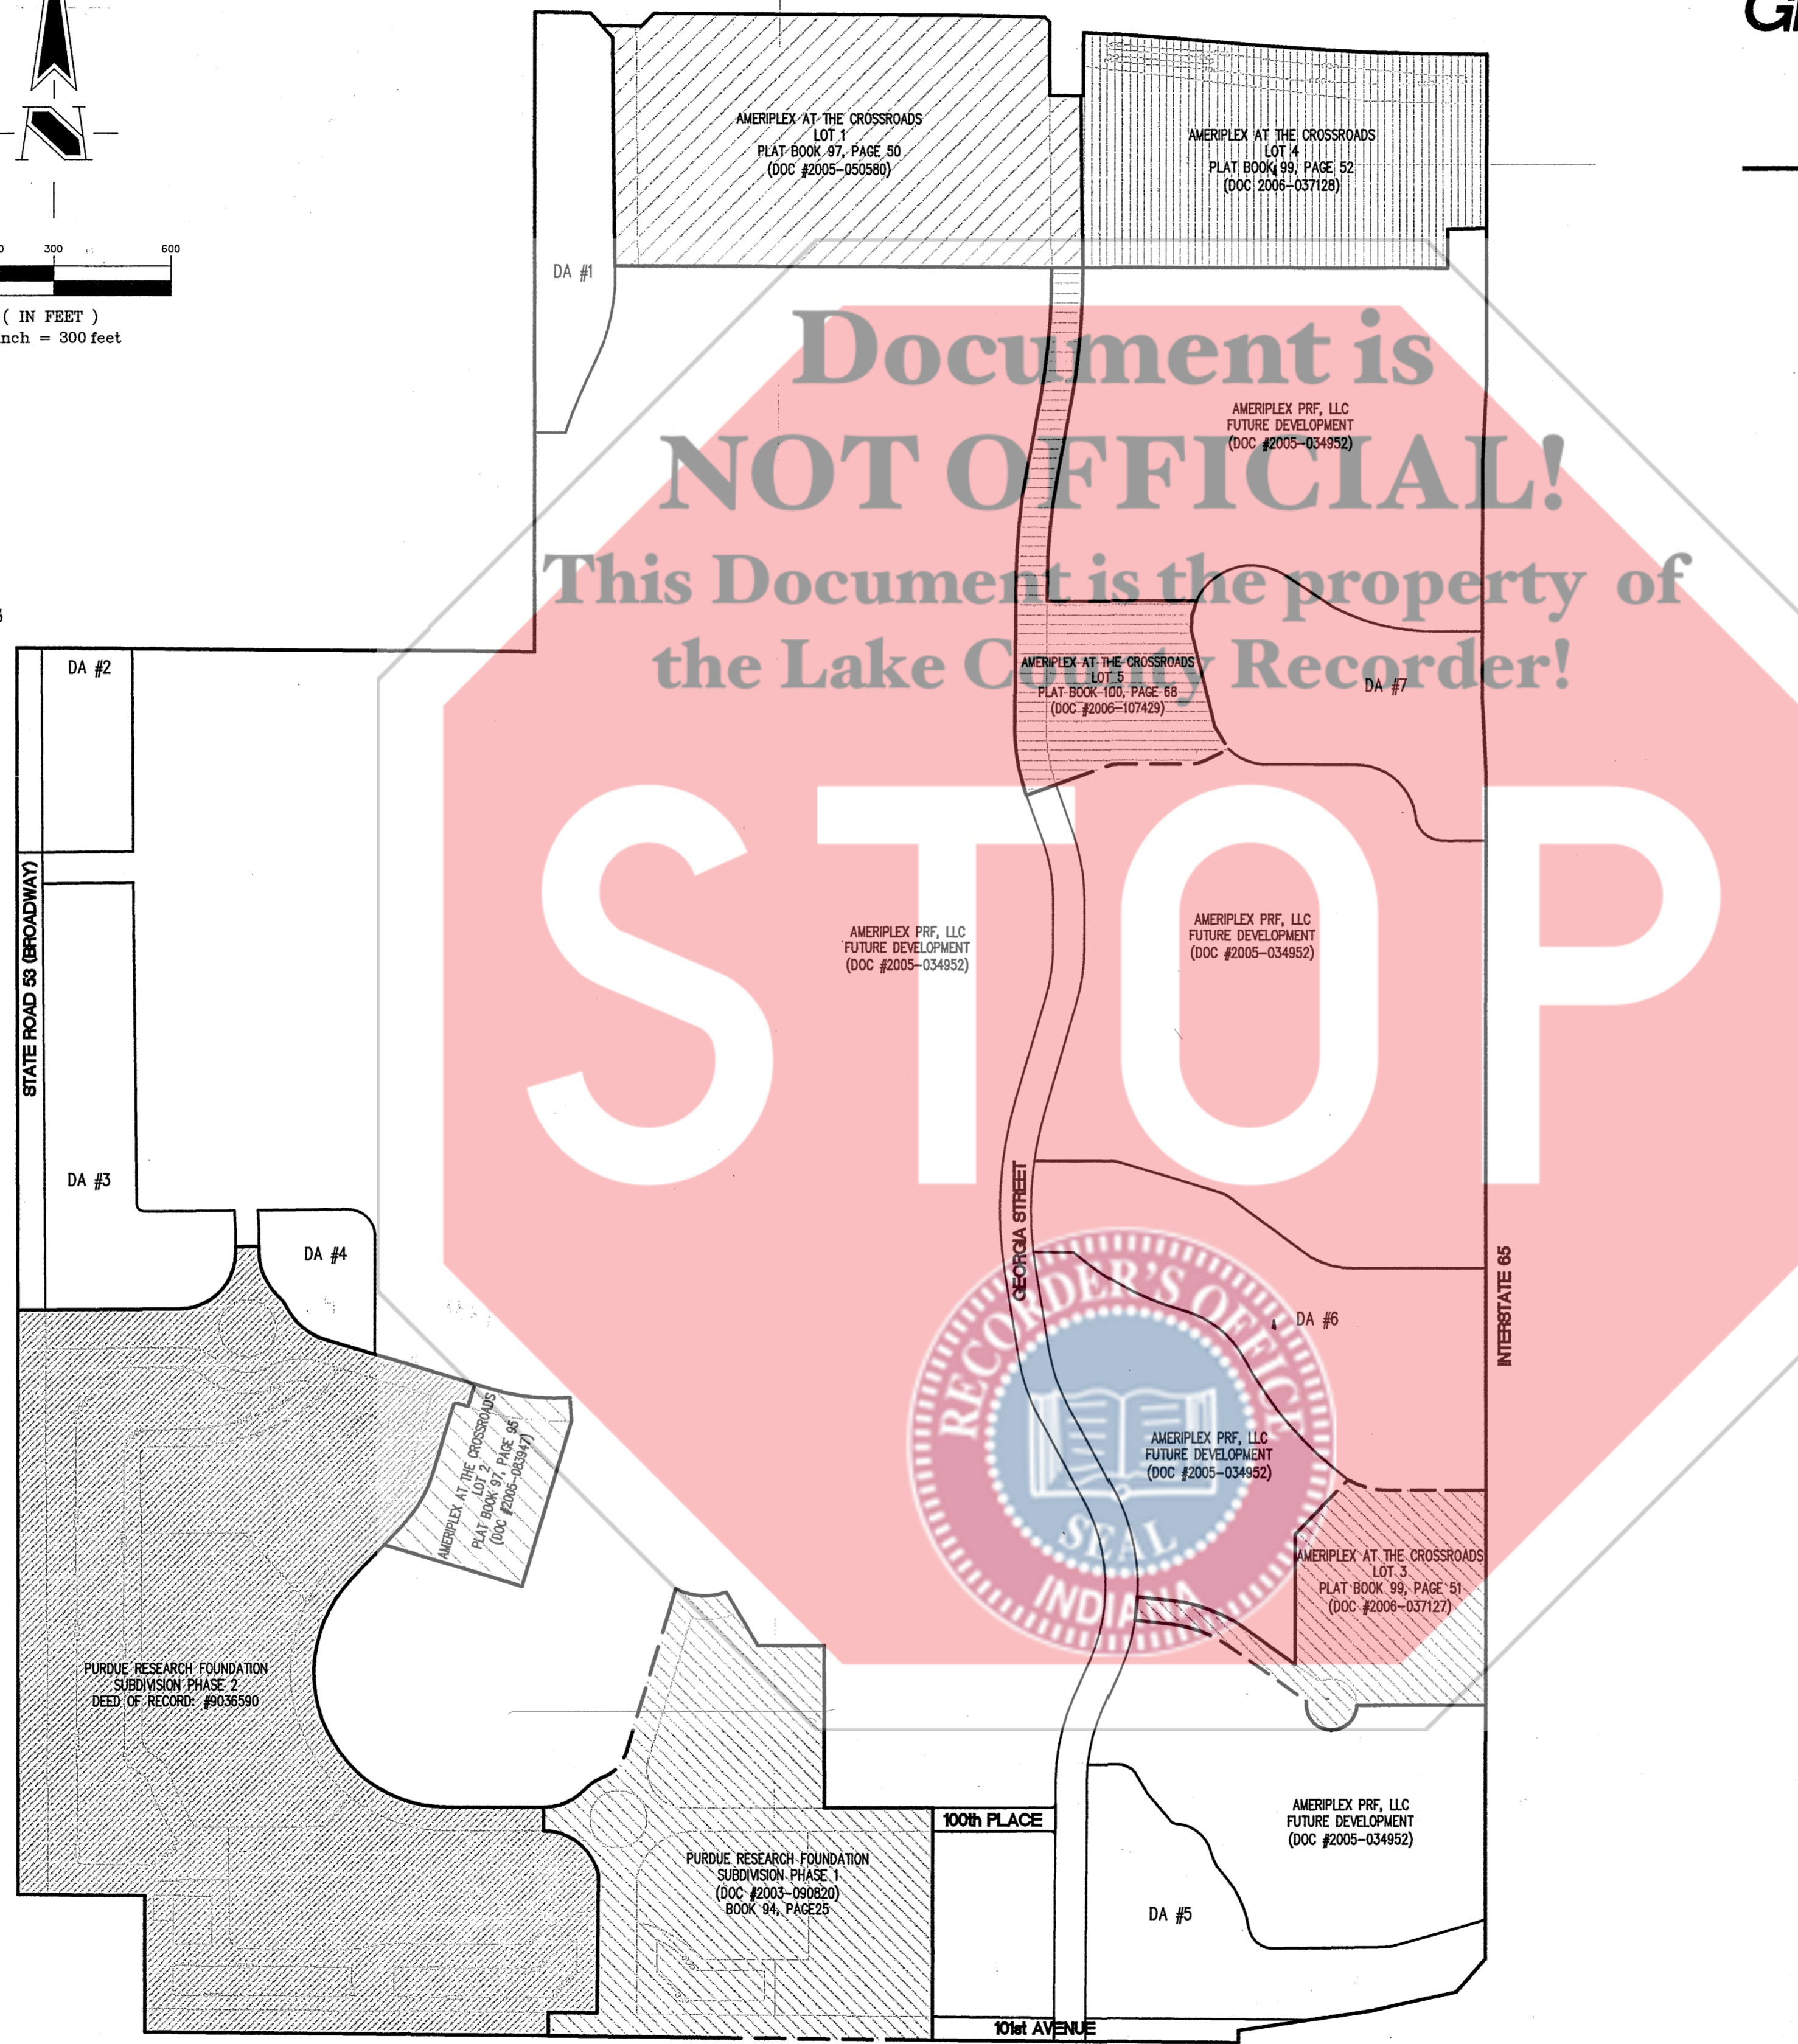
Gl

N

0 300 600

( IN FEET )
inch = 300 feet

AMERIPLEX AT THE CROSSROADS
LOT 1
PLAT BOOK 97, PAGE 50
(DOC #2005-050580)

AMERIPLEX AT THE CROSSROADS
LOT 4
PLAT BOOK 99, PAGE 52
(DOC 2006-037128)

DA #1

Document is
NOT OFFICIAL!
This Document is the property of
the Lake County Recorder!

AMERIPLEX PRF, LLC
FUTURE DEVELOPMENT
(DOC #2005-034952)

DA #2

AMERIPLEX AT THE CROSSROADS
LOT 5
PLAT BOOK 100, PAGE 68
(DOC #2006-107429)

DA #7

STOP

STATE ROAD 53 (BROADWAY)

AMERIPLEX PRF, LLC
FUTURE DEVELOPMENT
(DOC #2005-034952)

AMERIPLEX PRF, LLC
FUTURE DEVELOPMENT
(DOC #2005-034952)

DA #3

DA #4

GEORGIA STREET

RECORDER'S OFFICE
SEAL
INDIANA

DA #6

INTERSTATE 65

AMERIPLEX AT THE CROSSROADS
LOT 2
PLAT BOOK 97, PAGE 95
(DOC #2005-083947)

AMERIPLEX PRF, LLC
FUTURE DEVELOPMENT
(DOC #2005-034952)

AMERIPLEX AT THE CROSSROADS
LOT 3
PLAT BOOK 99, PAGE 51
(DOC #2006-037127)

PURDUE RESEARCH FOUNDATION
SUBDIVISION PHASE 2
DEED OF RECORD: #9036590

100th PLACE

AMERIPLEX PRF, LLC
FUTURE DEVELOPMENT
(DOC #2005-034952)

PURDUE RESEARCH FOUNDATION
SUBDIVISION PHASE 1
(DOC #2003-090820)
BOOK 94, PAGE25

DA #5

101st AVENUE